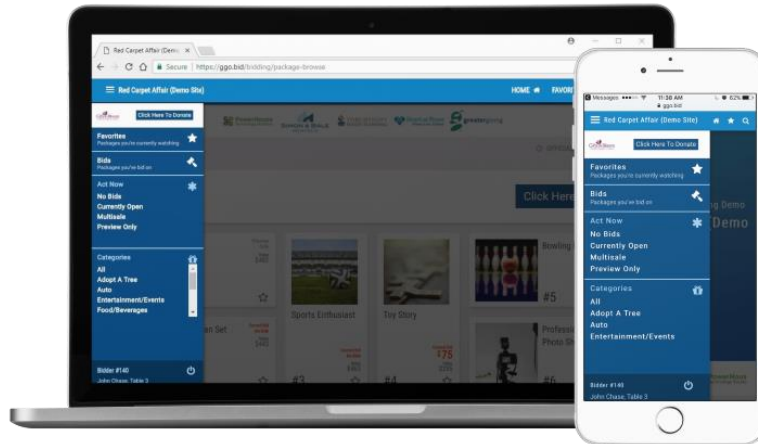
Red Carpet Affair (Demo ×

Secure | https://ggo.bid/bidding/package-browse

Red Carpet Affair (Demo Site)

HOME

FAVORI

Click Here To Donate

Favorites
Packages you're currently watching

Bids
Packages you've bid on

Act Now
No Bids
Currently Open
Multisale
Preview Only

Categories
All
Adopt A Tree
Auto
Entertainment/Events
Food/Beverages

Click Here

Sports Enthusiast

Toy Story

Bowling

#5

#3

#4

#6

$75

Bidder #140
John Chase, Table 3

Messages

11:38 AM

62%

ggo.bid

Red Carpet Affair (Demo Site)

Click Here To Donate

Favorites
Packages you're currently watching

Bids
Packages you've bid on

Act Now
No Bids
Currently Open
Multisale
Preview Only

Categories
All
Adopt A Tree
Auto
Entertainment/Events

ng Demo

Demo

Bidder #140
John Chase, Table 3